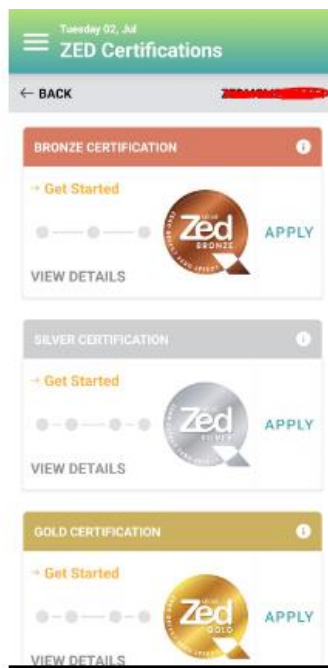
Tuesday 02, Jul
ZED Certifications

← BACK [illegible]

BRONZE CERTIFICATION

→ Get Started

Zed
BRONZE

APPLY

VIEW DETAILS

SILVER CERTIFICATION

→ Get Started

Zed
SILVER

APPLY

VIEW DETAILS

GOLD CERTIFICATION

→ Get Started

Zed
GOLD

APPLY

VIEW DETAILS